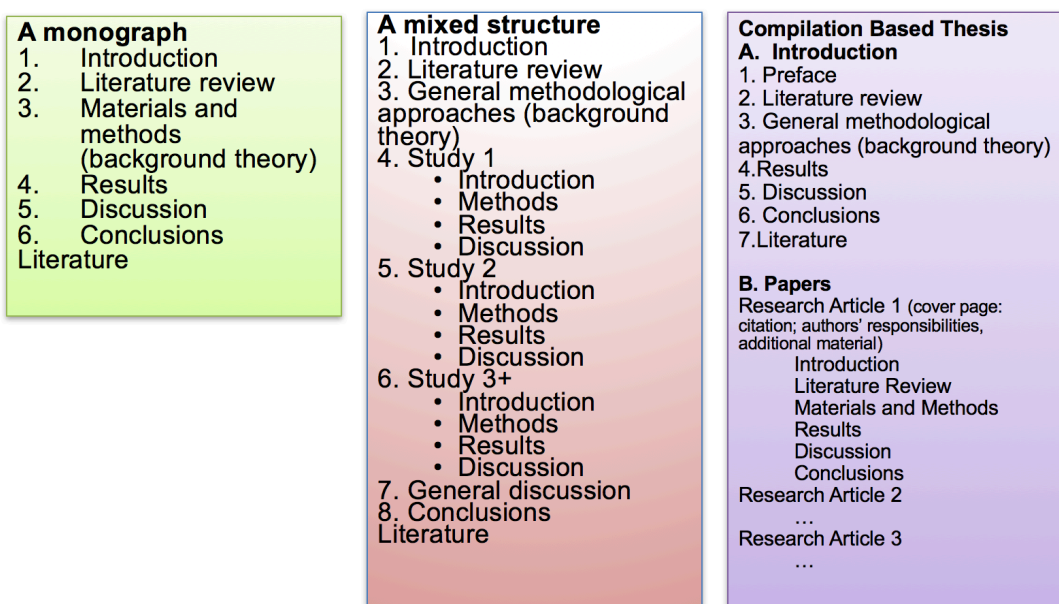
A monograph
1. Introduction
2. Literature review
3. Materials and methods (background theory)
4. Results
5. Discussion
6. Conclusions
Literature

A mixed structure
1. Introduction
2. Literature review
3. General methodological approaches (background theory)
4. Study 1
• Introduction
• Methods
• Results
• Discussion
5. Study 2
• Introduction
• Methods
• Results
• Discussion
6. Study 3+
• Introduction
• Methods
• Results
• Discussion
7. General discussion
8. Conclusions
Literature

Compilation Based Thesis
A. Introduction
1. Preface
2. Literature review
3. General methodological approaches (background theory)
4.Results
5. Discussion
6. Conclusions
7.Literature

B. Papers
Research Article 1 (cover page: citation; authors' responsibilities, additional material)
Introduction
Literature Review
Materials and Methods
Results
Discussion
Conclusions
Research Article 2
…
Research Article 3
…